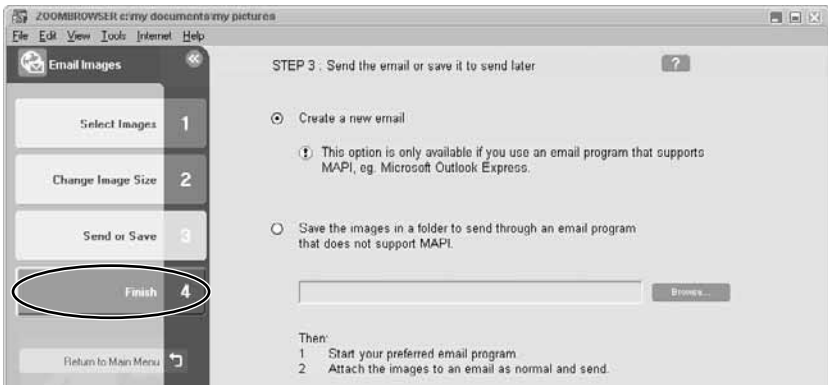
ZOOMBROWSER c:\my documents\my pictures
File Edit View Tools Internet Help

Email Images

Select Images 1

Change Image Size 2

Send or Save 3

Finish 4

Return to Main Menu

STEP 3 : Send the email or save it to send later

?

Create a new email

This option is only available if you use an email program that supports MAPI, eg. Microsoft Outlook Express.

Save the images in a folder to send through an email program that does not support MAPI.

Browse...

Then:
1 Start your preferred email program.
2 Attach the images to an email as normal and send.